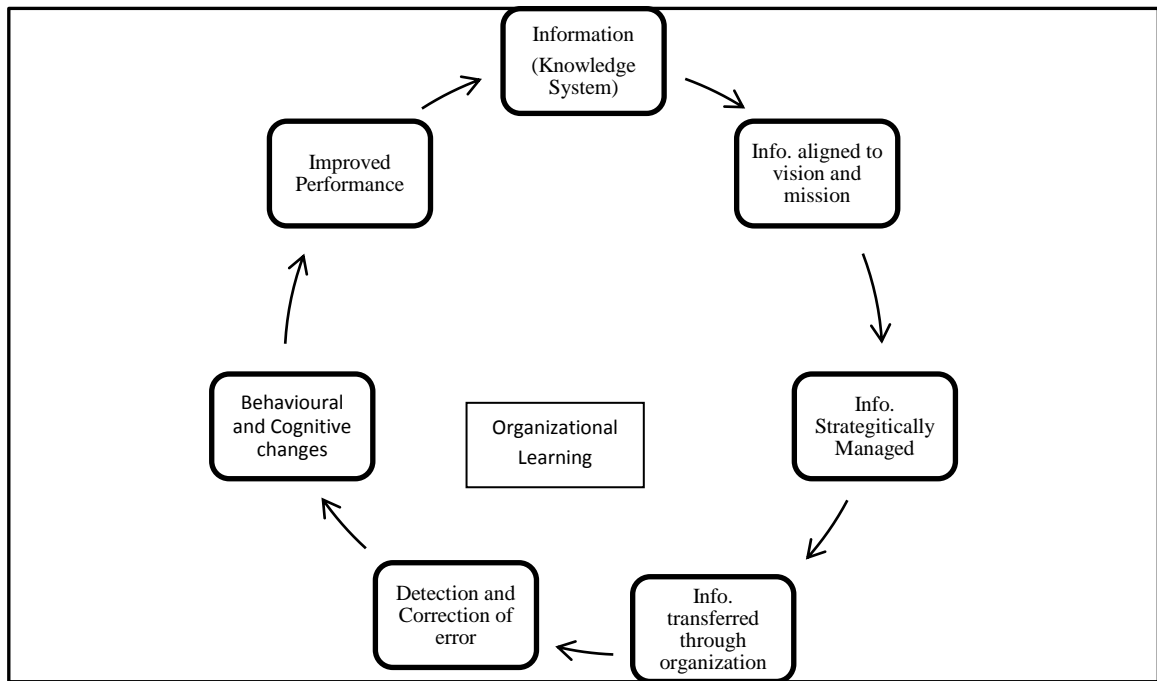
Information
(Knowledge System)

Info. aligned to vision and mission

Info. Strategitically Managed

Info. transferred through organization

Detection and Correction of error

Behavioural and Cognitive changes

Improved Performance

Organizational Learning